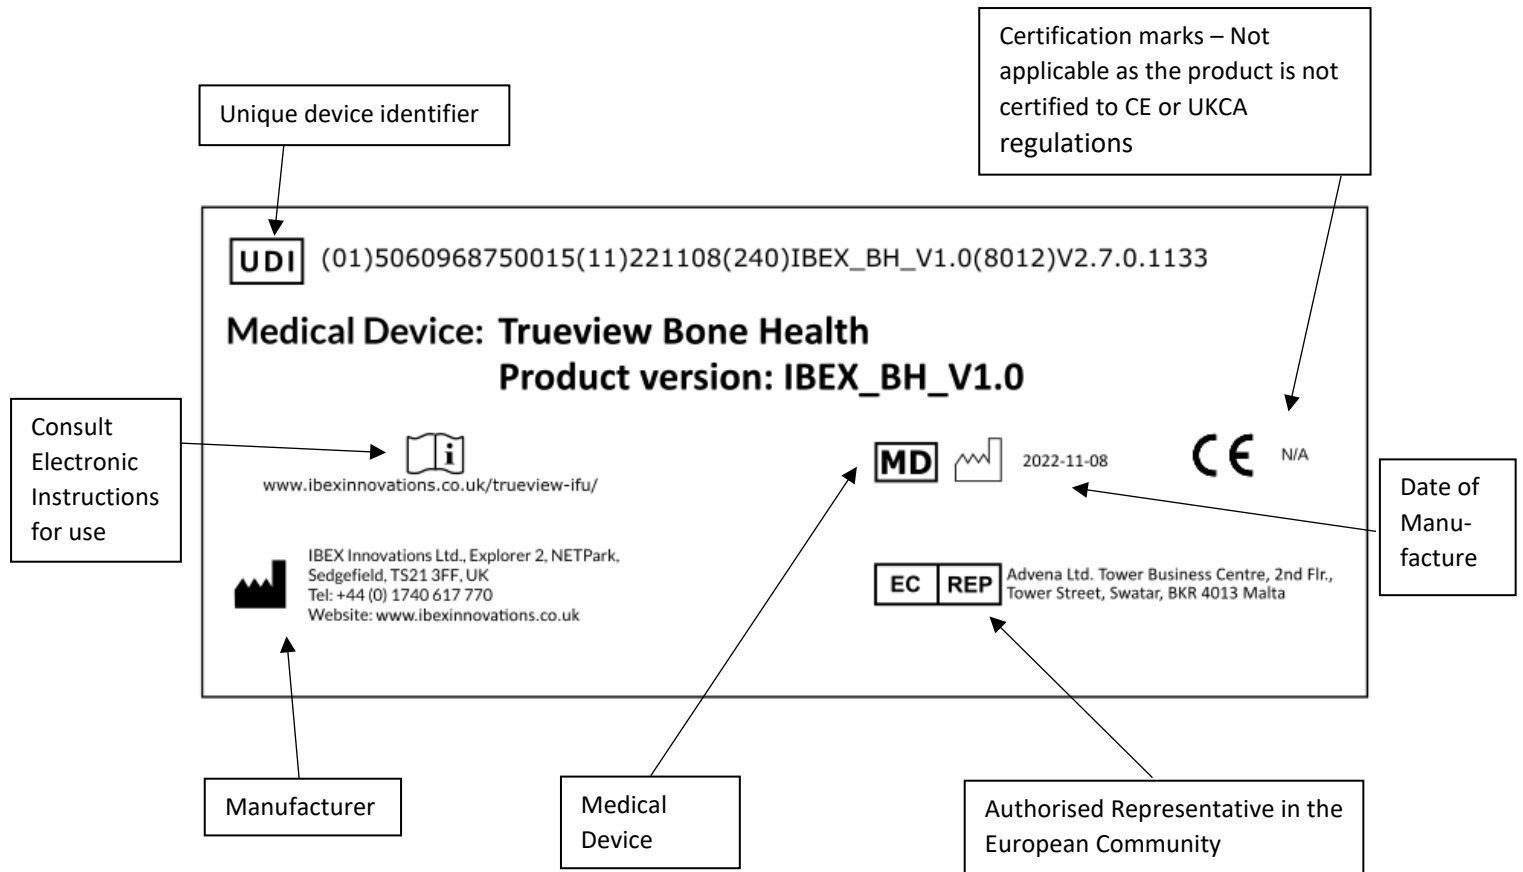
Certification marks – Not applicable as the product is not certified to CE or UKCA regulations

Unique device identifier

UDI (01)5060968750015(11)221108(240)IBEX_BH_V1.0(8012)V2.7.0.1133

Medical Device: Trueview Bone Health
Product version: IBEX_BH_V1.0

Consult Electronic Instructions for use

www.ibexinnovations.co.uk/trueview-ifu/

MD 2022-11-08

CE N/A

Date of Manufacture

IBEX Innovations Ltd., Explorer 2, NETPark, Sedgefield, TS21 3FF, UK
Tel: +44 (0) 1740 617 770
Website: www.ibexinnovations.co.uk

EC REP Advena Ltd. Tower Business Centre, 2nd Flr., Tower Street, Swatar, BKR 4013 Malta

Manufacturer

Medical Device

Authorised Representative in the European Community